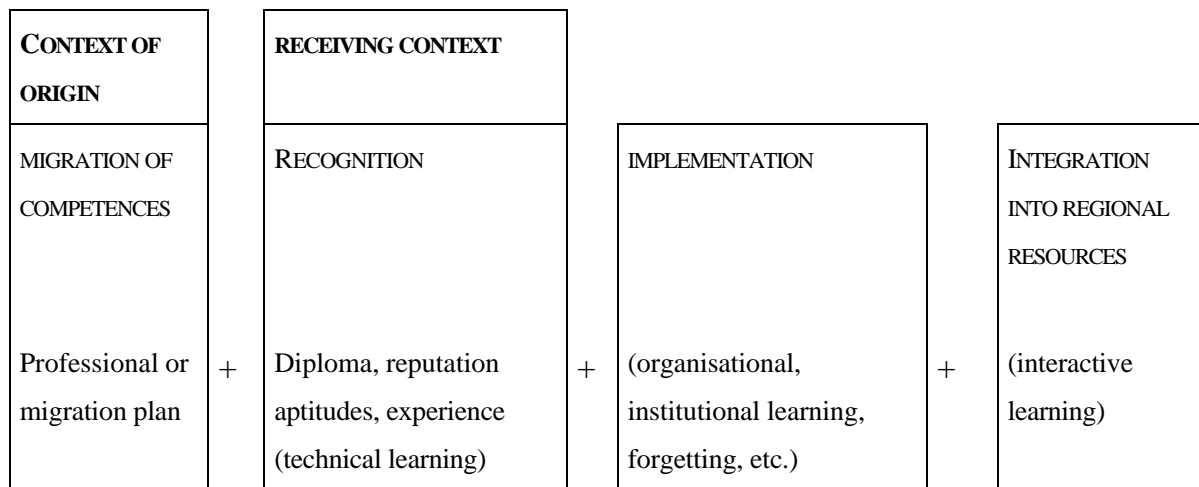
| CONTEXT OF ORIGIN | | RECEIVING CONTEXT | | | | |
|---|---|---|---|---|---|---|
| MIGRATION OF COMPETENCES | | RECOGNITION | | IMPLEMENTATION | | INTEGRATION INTO REGIONAL RESOURCES |
| Professional or migration plan | + | Diploma, reputation aptitudes, experience (technical learning) | + | (organisational, institutional learning, forgetting, etc.) | + | (interactive learning) |